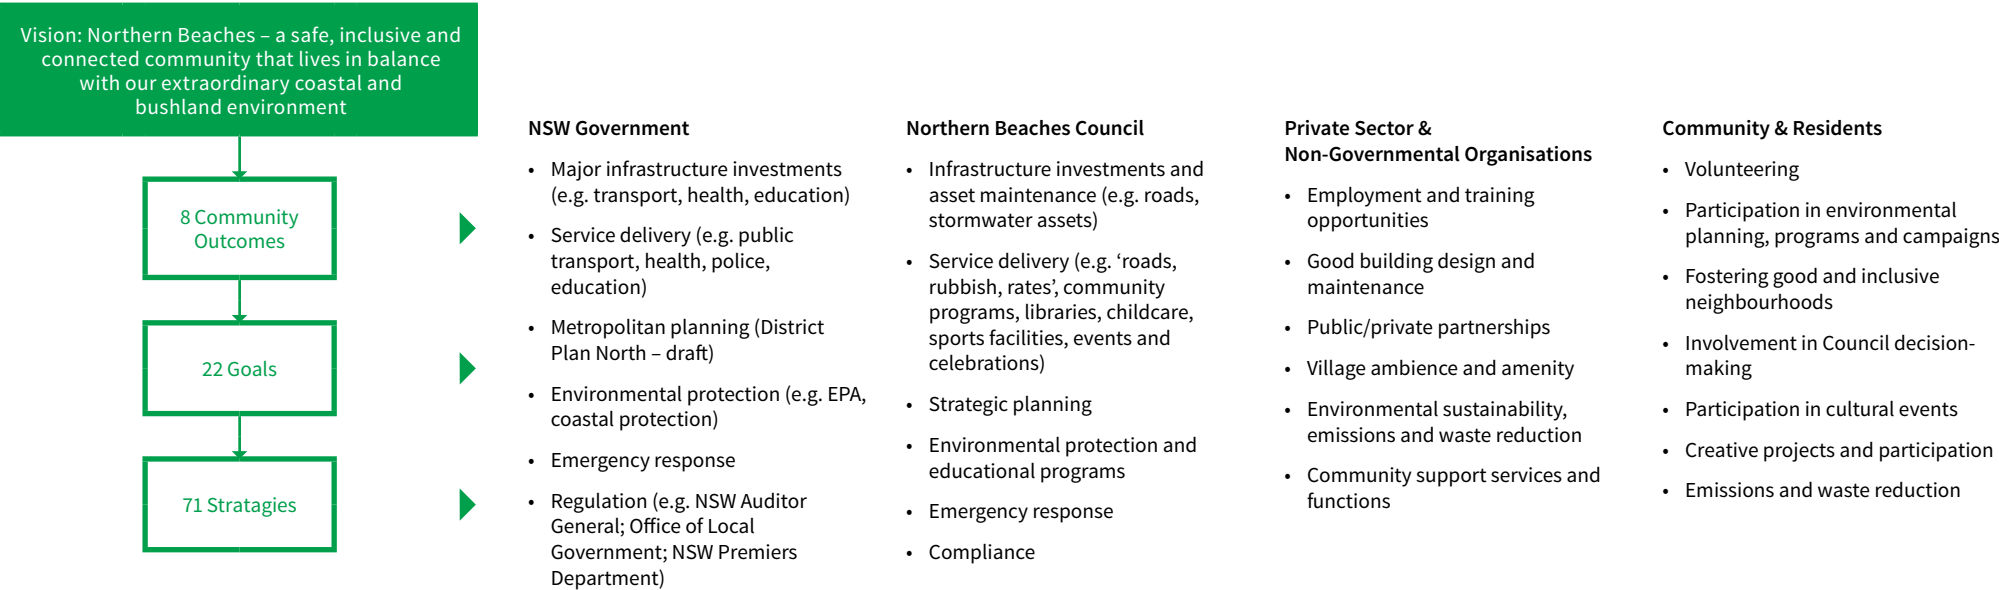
Vision: Northern Beaches – a safe, inclusive and connected community that lives in balance with our extraordinary coastal and bushland environment

8 Community Outcomes

22 Goals

71 Stratagies

NSW Government

- Major infrastructure investments (e.g. transport, health, education)
- Service delivery (e.g. public transport, health, police, education)
- Metropolitan planning (District Plan North – draft)
- Environmental protection (e.g. EPA, coastal protection)
- Emergency response
- Regulation (e.g. NSW Auditor General; Office of Local Government; NSW Premiers Department)

Northern Beaches Council

- Infrastructure investments and asset maintenance (e.g. roads, stormwater assets)
- Service delivery (e.g. ‘roads, rubbish, rates’, community programs, libraries, childcare, sports facilities, events and celebrations)
- Strategic planning
- Environmental protection and educational programs
- Emergency response
- Compliance

Private Sector & Non-Governmental Organisations

- Employment and training opportunities
- Good building design and maintenance
- Public/private partnerships
- Village ambience and amenity
- Environmental sustainability, emissions and waste reduction
- Community support services and functions

Community & Residents

- Volunteering
- Participation in environmental planning, programs and campaigns
- Fostering good and inclusive neighbourhoods
- Involvement in Council decision-making
- Participation in cultural events
- Creative projects and participation
- Emissions and waste reduction